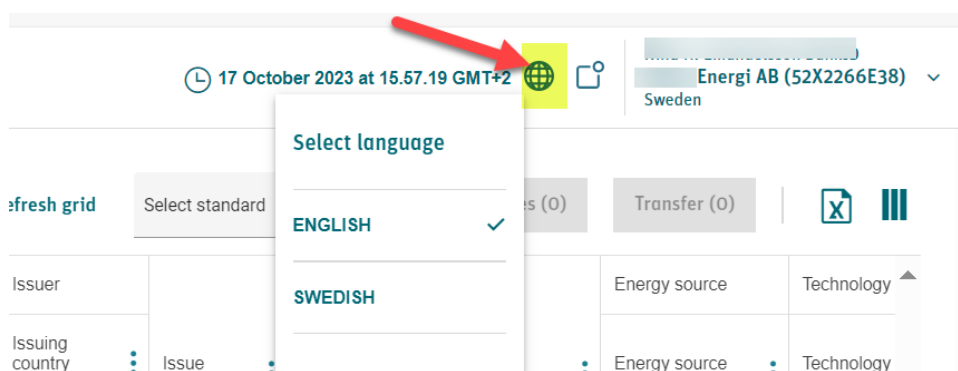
17 October 2023 at 15.57.19 GMT+2

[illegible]
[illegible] Energi AB (52X2266E38)
Sweden

Select language

ENGLISH ✓

SWEDISH

efresh grid

Select standard

es (0)

Transfer (0)

Issuer

Issuing country

Issue

Energy source

Technology

Energy source

Technology